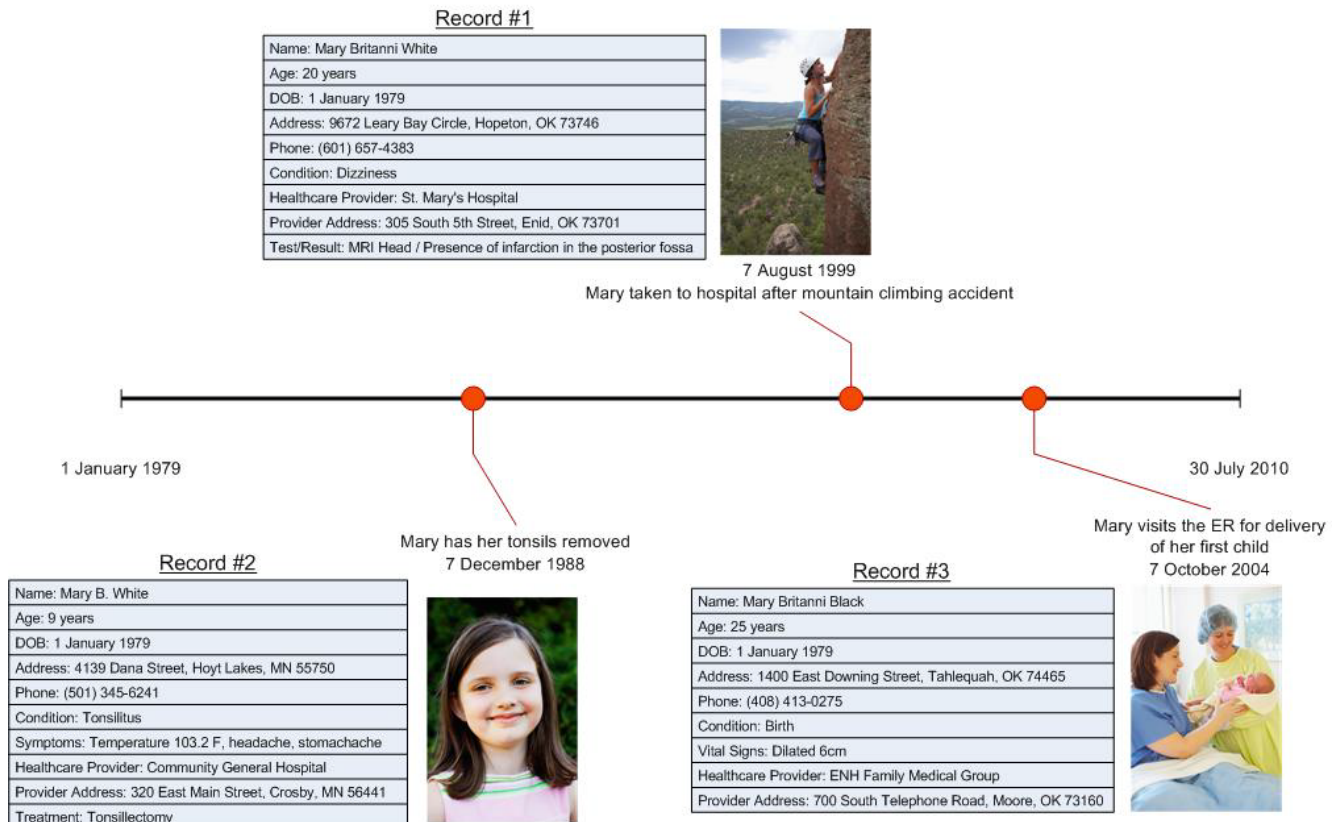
Record #1

| Name: Mary Britanni White |
|---|
| Age: 20 years |
| DOB: 1 January 1979 |
| Address: 9672 Leary Bay Circle, Hopeton, OK 73746 |
| Phone: (601) 657-4383 |
| Condition: Dizziness |
| Healthcare Provider: St. Mary's Hospital |
| Provider Address: 305 South 5th Street, Enid, OK 73701 |
| Test/Result: MRI Head / Presence of infarction in the posterior fossa |

7 August 1999
Mary taken to hospital after mountain climbing accident

1 January 1979

30 July 2010

Mary has her tonsils removed
7 December 1988

Mary visits the ER for delivery of her first child
7 October 2004

Record #2

| Name: Mary B. White |
|---|
| Age: 9 years |
| DOB: 1 January 1979 |
| Address: 4139 Dana Street, Hoyt Lakes, MN 55750 |
| Phone: (501) 345-6241 |
| Condition: Tonsilitus |
| Symptoms: Temperature 103.2 F, headache, stomachache |
| Healthcare Provider: Community General Hospital |
| Provider Address: 320 East Main Street, Crosby, MN 56441 |
| Treatment: Tonsillectomy |

Record #3

| Name: Mary Britanni Black |
|---|
| Age: 25 years |
| DOB: 1 January 1979 |
| Address: 1400 East Downing Street, Tahlequah, OK 74465 |
| Phone: (408) 413-0275 |
| Condition: Birth |
| Vital Signs: Dilated 6cm |
| Healthcare Provider: ENH Family Medical Group |
| Provider Address: 700 South Telephone Road, Moore, OK 73160 |